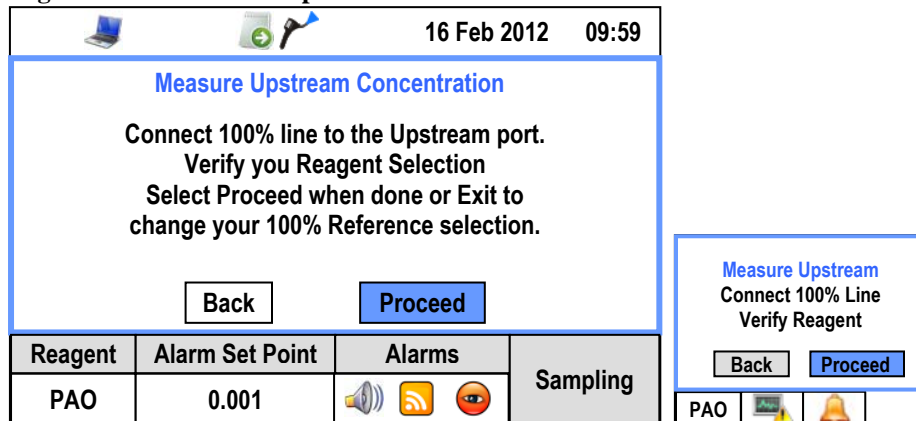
16 Feb 2012 09:59

Measure Upstream Concentration

Connect 100% line to the Upstream port.
Verify you Reagent Selection
Select Proceed when done or Exit to change your 100% Reference selection.

Back Proceed

| Reagent | Alarm Set Point | Alarms | Sampling |
|---|---|---|---|
| PAO | 0.001 | | |

Measure Upstream
Connect 100% Line
Verify Reagent

Back Proceed

PAO